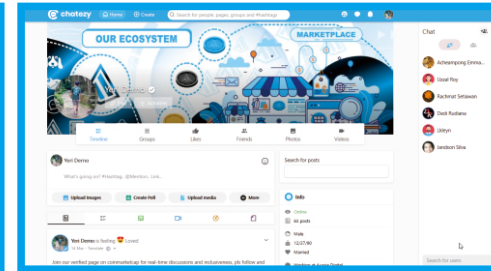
chatezy Home Create Search for people, pages, groups and #hashtags

OUR ECOSYSTEM

MARKETPLACE

Yeri Demo

Timeline Groups Likes Friends Photos Videos

Yeri Demo

What's going on? #Hashtag.. @Mention.. Link..

Upload Images Create Poll Upload media More

Yeri Demo is feeling Loved

Join our verified page on coinmarketcap for real-time discussions and inclusiveness, pls follow and

Search for posts

Info

Online

60 posts

Male

12/27/90

Married

Chat

Acheampong Emma...

Ujaal Roy

Rachmat Setiawan

Dedi Rudiana

Uimyn

Jandson Silva

Search for users